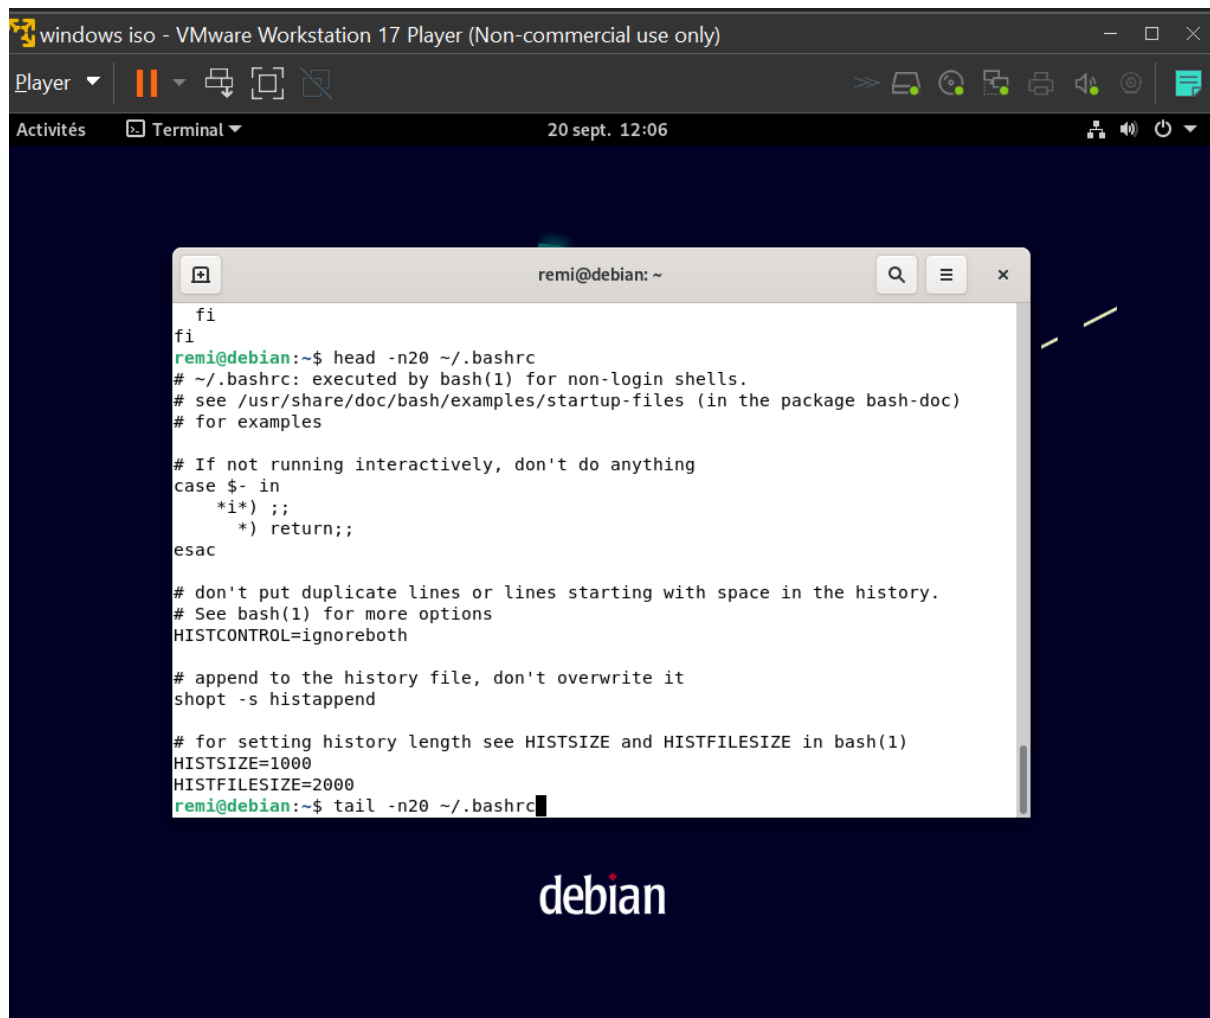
windows iso - VMware Workstation 17 Player (Non-commercial use only)

Player

Activités Terminal 20 sept. 12:06

remi@debian: ~

  fi
fi
remi@debian:~$ head -n20 ~/.bashrc
# ~/.bashrc: executed by bash(1) for non-login shells.
# see /usr/share/doc/bash/examples/startup-files (in the package bash-doc)
# for examples

# If not running interactively, don't do anything
case $- in
    *i*) ;;
      *) return;;
esac

# don't put duplicate lines or lines starting with space in the history.
# See bash(1) for more options
HISTCONTROL=ignoreboth

# append to the history file, don't overwrite it
shopt -s histappend

# for setting history length see HISTSIZE and HISTFILESIZE in bash(1)
HISTSIZE=1000
HISTFILESIZE=2000
remi@debian:~$ tail -n20 ~/.bashrc

debian